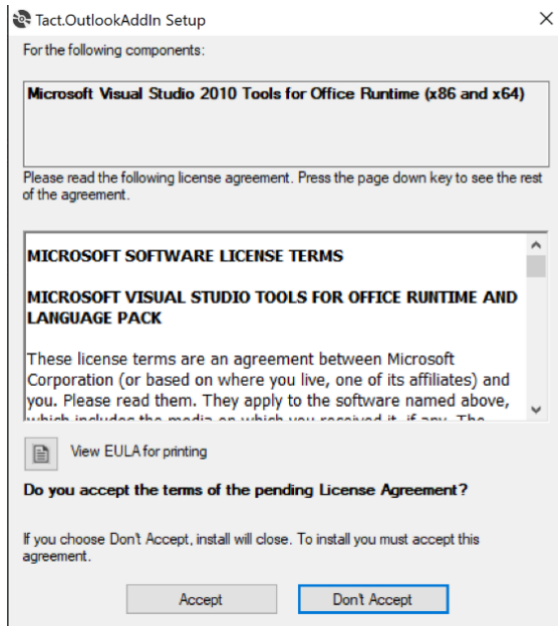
Tact.OutlookAddIn Setup

For the following components:

Microsoft Visual Studio 2010 Tools for Office Runtime (x86 and x64)

Please read the following license agreement. Press the page down key to see the rest of the agreement.

MICROSOFT SOFTWARE LICENSE TERMS

MICROSOFT VISUAL STUDIO TOOLS FOR OFFICE RUNTIME AND LANGUAGE PACK

These license terms are an agreement between Microsoft Corporation (or based on where you live, one of its affiliates) and you. Please read them. They apply to the software named above, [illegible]

View EULA for printing

Do you accept the terms of the pending License Agreement?

If you choose Don't Accept, install will close. To install you must accept this agreement.

Accept

Don't Accept